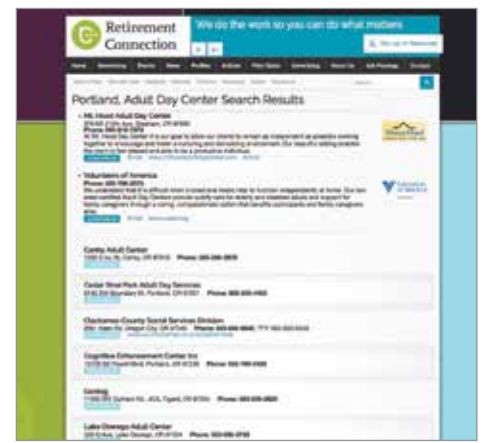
Retirement Connection

We do the work so you can do what matters

Portland, Adult Day Center Search Results

Mt. Hood Adult Day Center

Volunteers of America

Canby Adult Center

Cedar Sinai Park Adult Day Services

Clackamas County Social Services Division

Cognitive Enhancement Center Inc

Gentling

Lake Oswego Adult Center